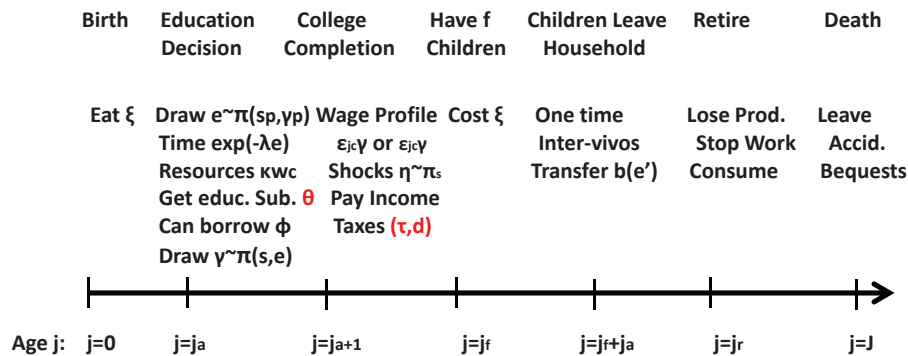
Birth

Eat $\xi$

Education Decision

Draw $e \sim \pi(s_p, \gamma_p)$
Time $\exp(-\lambda e)$
Resources $\kappa w_c$
Get educ. Sub. $\theta$
Can borrow $\phi$
Draw $\gamma \sim \pi(s,e)$

College Completion

Wage Profile
$\varepsilon_{jc}\gamma$ or $\varepsilon_{jc}\gamma$
Shocks $\eta \sim \pi_s$
Pay Income
Taxes $(\tau,d)$

Have f Children

Cost $\xi$

Children Leave Household

One time
Inter-vivos
Transfer $b(e')$

Retire

Lose Prod.
Stop Work
Consume

Death

Leave
Accid.
Bequests

Age j: $j=0$ $j=j_a$ $j=j_{a+1}$ $j=j_f$ $j=j_f+j_a$ $j=j_r$ $j=J$